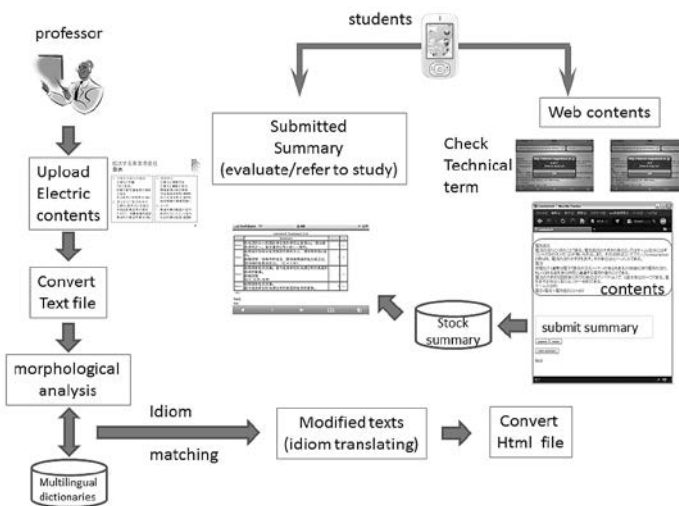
professor

students

Submitted Summary (evaluate/refer to study)

Web contents

Check Technical term

Upload Electric contents

Convert Text file

morphological analysis

contents

submit summary

Stock summary

Idiom

matching

Modified texts (idiom translating)

Convert Html file

Multilingual dictionaries